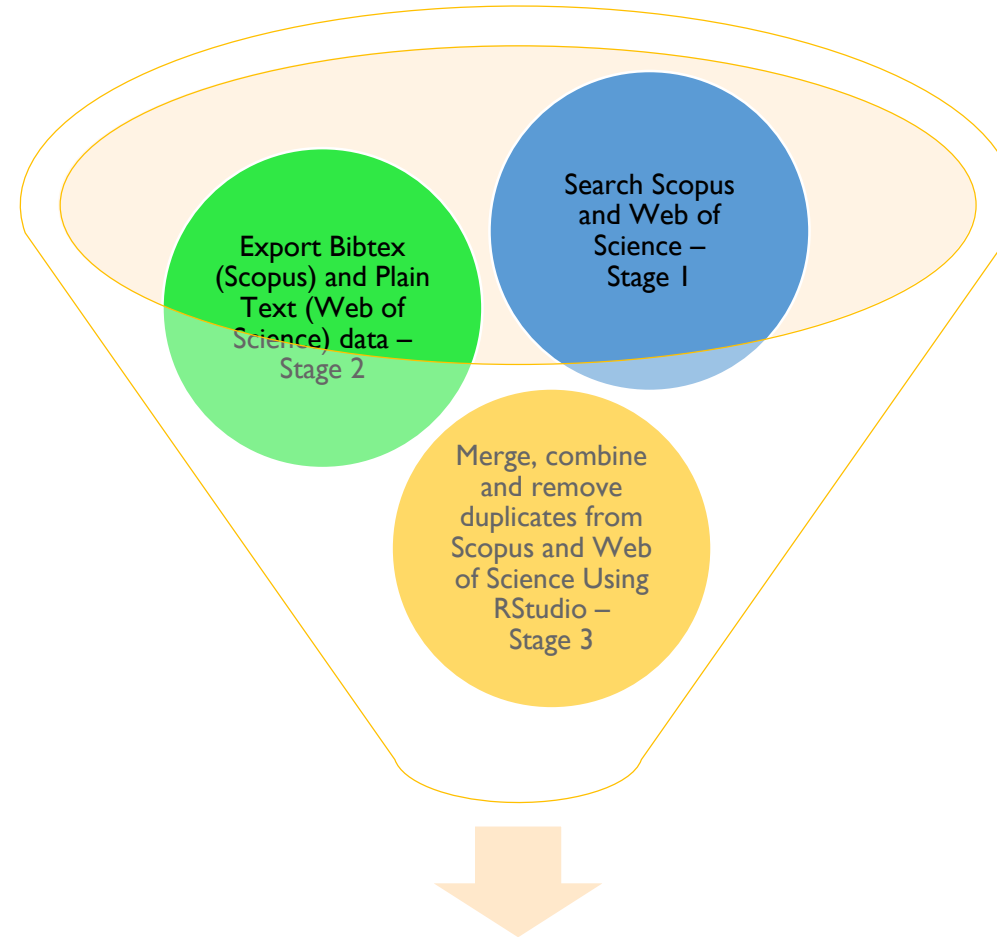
Search Scopus and Web of Science – Stage 1

Export Bibtex (Scopus) and Plain Text (Web of Science) data – Stage 2

Merge, combine and remove duplicates from Scopus and Web of Science Using RStudio – Stage 3